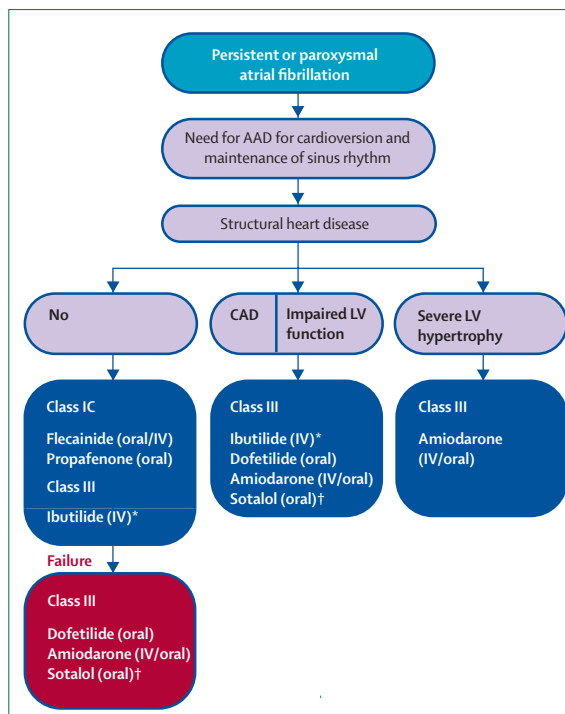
Persistent or paroxysmal atrial fibrillation

Need for AAD for cardioversion and maintenance of sinus rhythm

Structural heart disease

No

CAD

Impaired LV function

Severe LV hypertrophy

Class IC

Flecainide (oral/IV)
Propafenone (oral)

Class III

Ibutilide (IV)*

Class III

Ibutilide (IV)*
Dofetilide (oral)
Amiodarone (IV/oral)
Sotalol (oral)†

Class III

Amiodarone (IV/oral)

Failure

Class III

Dofetilide (oral)
Amiodarone (IV/oral)
Sotalol (oral)†